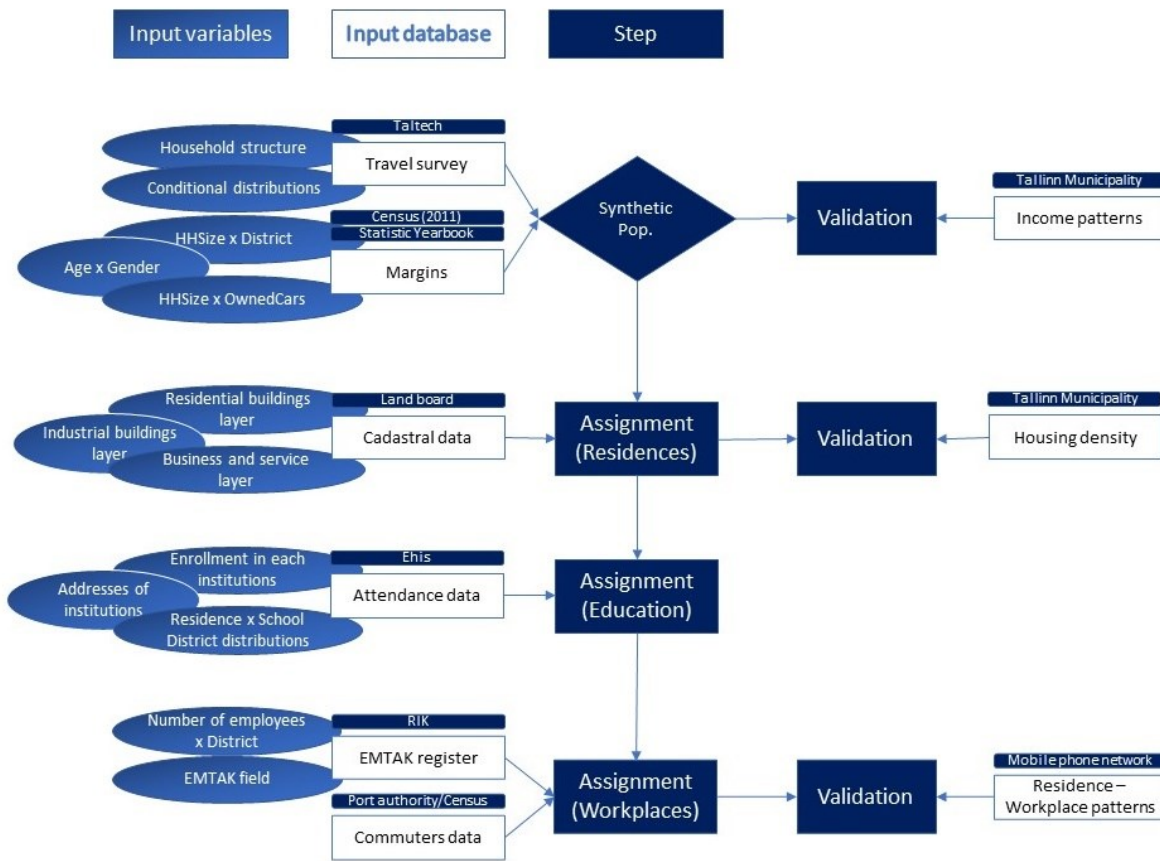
Input variables
Input database
Step

Taltech
Household structure
Travel survey
Conditional distributions
Census (2011)
HHSize x District
Statistic Yearbook
Age x Gender
Margins
HHSize x OwnedCars
Synthetic Pop.
Validation
Tallinn Municipality
Income patterns

Residential buildings layer
Land board
Industrial buildings layer
Cadastral data
Business and service layer
Assignment (Residences)
Validation
Tallinn Municipality
Housing density

Enrollment in each institutions
Ehis
Addresses of institutions
Attendance data
Residence x School District distributions
Assignment (Education)

Number of employees x District
RIK
EMTAK register
EMTAK field
Port authority/Census
Commuters data
Assignment (Workplaces)
Validation
Mobile phone network
Residence – Workplace patterns